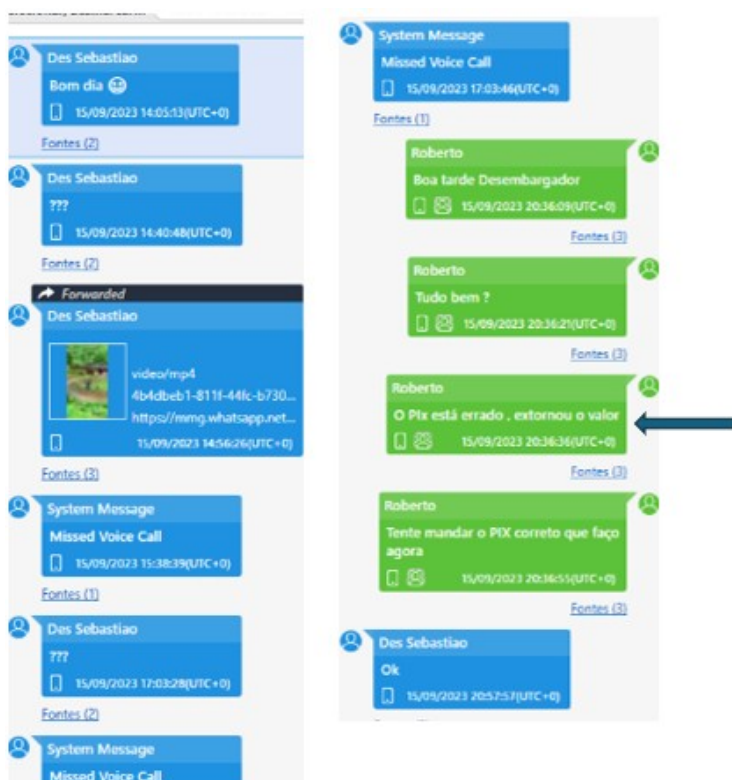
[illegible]

Des Sebastiao
Bom dia 😁
15/09/2023 14:05:13(UTC+0)
Fontes (2)

Des Sebastiao
???
15/09/2023 14:40:48(UTC+0)
Fontes (2)

Forwarded
Des Sebastiao
video/mp4
4b4dbeb1-811f-44fc-b730...
https://mmg.whatsapp.net...
15/09/2023 14:56:26(UTC+0)
Fontes (3)

System Message
Missed Voice Call
15/09/2023 15:38:39(UTC+0)
Fontes (1)

Des Sebastiao
???
15/09/2023 17:03:28(UTC+0)
Fontes (2)

System Message
Missed Voice Call

System Message
Missed Voice Call
15/09/2023 17:03:46(UTC+0)
Fontes (1)

Roberto
Boa tarde Desembargador
15/09/2023 20:36:09(UTC+0)
Fontes (3)

Roberto
Tudo bem ?
15/09/2023 20:36:21(UTC+0)
Fontes (3)

Roberto
O Pix está errado , extornou o valor
15/09/2023 20:36:36(UTC+0)
Fontes (3)

Roberto
Tente mandar o PIX correto que faço agora
15/09/2023 20:36:55(UTC+0)
Fontes (3)

Des Sebastiao
Ok
15/09/2023 20:57:57(UTC+0)